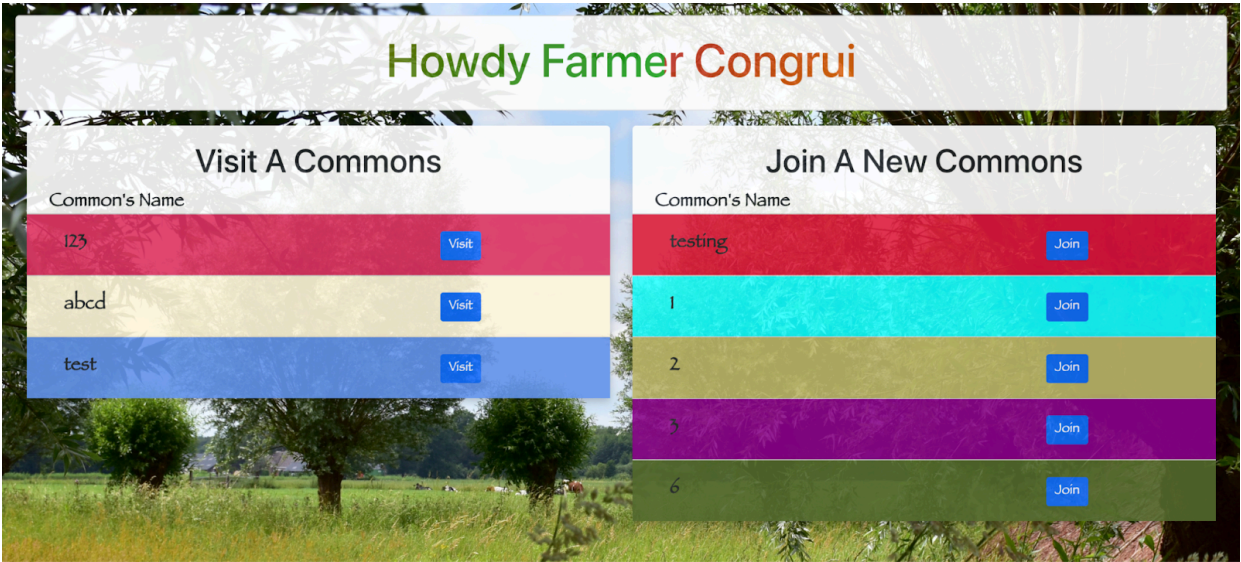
Howdy Farmer Congrui

Visit A Commons

| Common's Name | |
|---|---|
| 123 | Visit |
| abcd | Visit |
| test | Visit |

Join A New Commons

| Common's Name | |
|---|---|
| testing | Join |
| 1 | Join |
| 2 | Join |
| 3 | Join |
| 6 | Join |